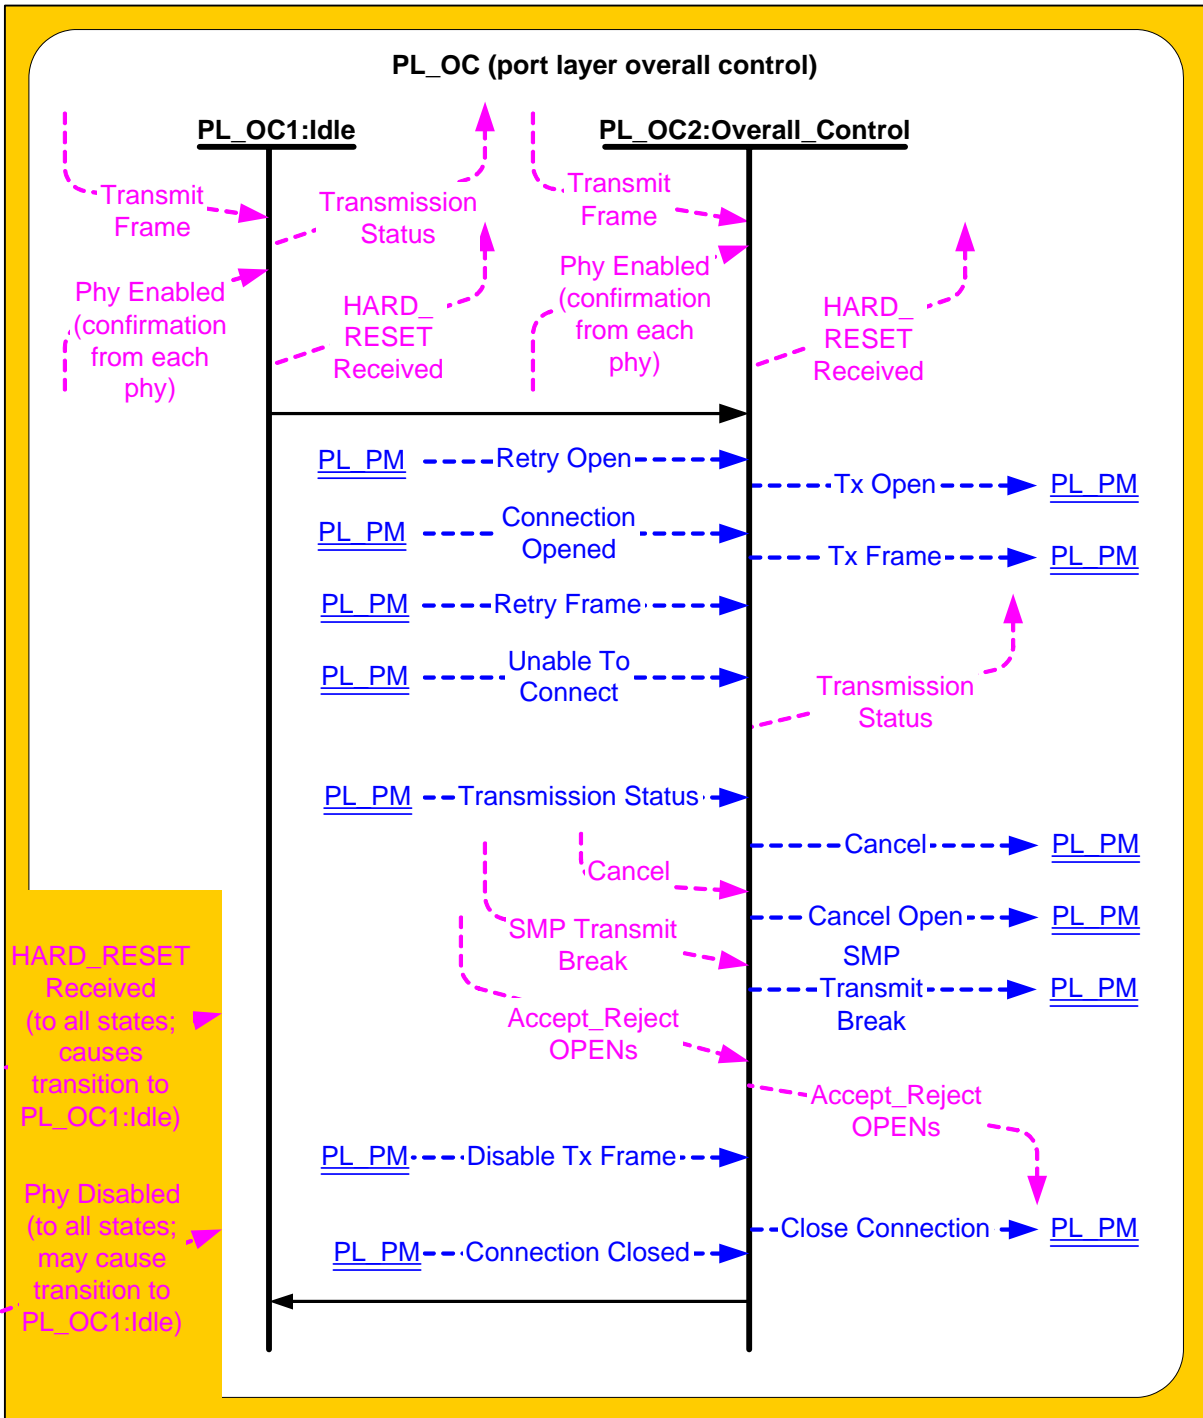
PL_OC (port layer overall control)

PL_OC1:Idle

PL_OC2:Overall_Control

Transmit Frame

Transmission Status

Transmit Frame

Phy Enabled (confirmation from each phy)

HARD_ RESET Received

Phy Enabled (confirmation from each phy)

HARD_ RESET Received

PL_PM Retry Open

Tx Open PL_PM

PL_PM Connection Opened

Tx Frame PL_PM

PL_PM Retry Frame

PL_PM Unable To Connect

Transmission Status

PL_PM Transmission Status

Cancel PL_PM

Cancel

Cancel Open PL_PM

SMP Transmit Break

SMP Transmit Break PL_PM

HARD_RESET Received (to all states; causes transition to PL_OC1:Idle)

Accept_Reject OPENs

Accept_Reject OPENs

PL_PM Disable Tx Frame

Phy Disabled (to all states; may cause transition to PL_OC1:Idle)

Close Connection PL_PM

PL_PM Connection Closed